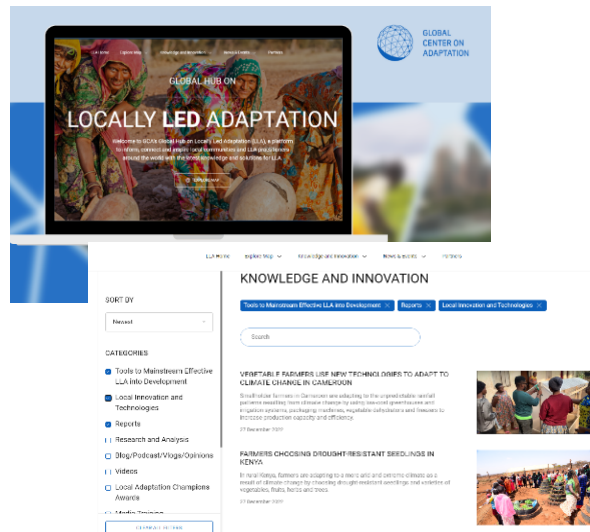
GLOBAL CENTER ON ADAPTATION

GLOBAL HUB ON

LOCALLY LED ADAPTATION

Welcome to GCA's Global Hub on Locally Led Adaptation (LLA), a platform to inform, connect and amplify local communities and LLA practitioners around the world with the latest knowledge and solutions for LLA.

LLA Home Explore Map Knowledge and Innovation News & events Partners

KNOWLEDGE AND INNOVATION

Tools to Mainstream Effective LLA into Development × Reports × Local Innovation and Technologies ×

Search

SORT BY

Newest

CATEGORIES

Tools to Mainstream Effective LLA into Development

Local Innovation and Technologies

Reports

Research and Analysis

Blog/Podcast/Vlogs/Opinions

Videos

Local Adaptation Champions Awards

Media Training

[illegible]

VEGETABLE FARMERS USE NEW TECHNOLOGIES TO ADAPT TO CLIMATE CHANGE IN CAMEROON

Smallholder farmers in Cameroon are adapting to the unpredictable rainfall patterns resulting from climate change by using low-cost greenhouses and irrigation systems, packaging machines, vegetable dehydrators and freezers to increase production capacity and efficiency.

27 December 2021

FARMERS CHOOSING DROUGHT-RESISTANT SEEDLINGS IN KENYA

In rural Kenya, farmers are adapting to a more arid and extreme climate as a result of climate change by choosing drought-resistant seedlings and varieties of vegetables, fruits, herbs and trees.

27 December 2021